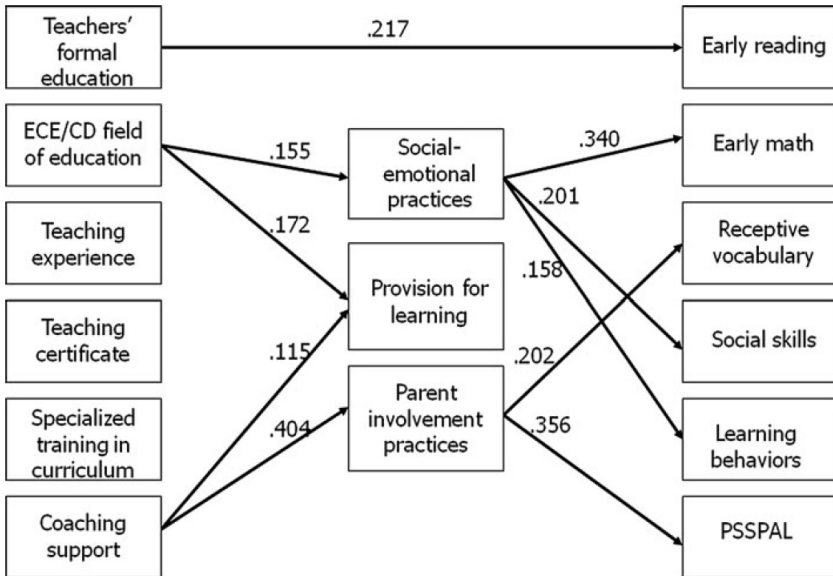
Teachers' formal education

.217

Early reading

ECE/CD field of education

.155

.172

Social-emotional practices

.340

.201

.158

Early math

Teaching experience

Provision for learning

Receptive vocabulary

Teaching certificate

.115

.202

Social skills

Specialized training in curriculum

.404

Parent involvement practices

.356

Learning behaviors

Coaching support

PSSPAL